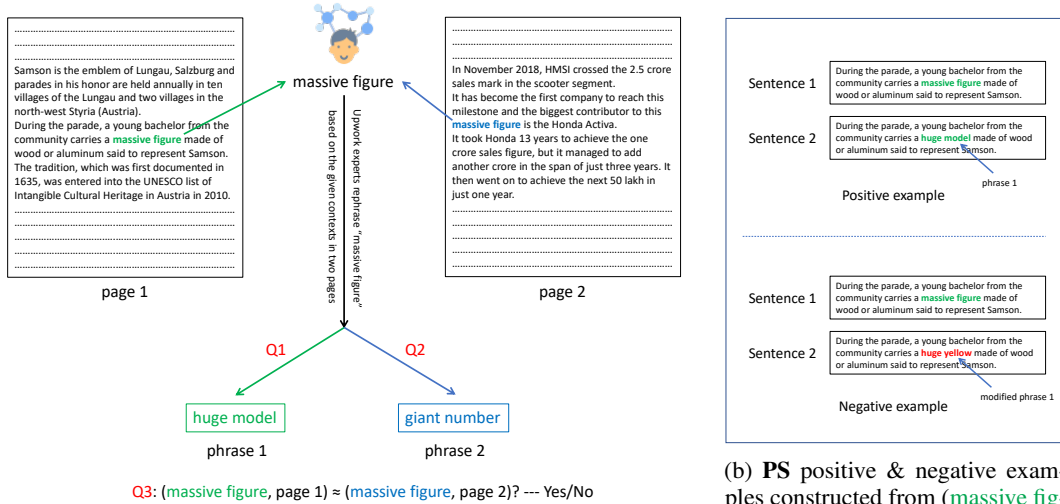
Samson is the emblem of Lungau, Salzburg and parades in his honor are held annually in ten villages of the Lungau and two villages in the north-west Styria (Austria).
During the parade, a young bachelor from the community carries a massive figure made of wood or aluminum said to represent Samson.
The tradition, which was first documented in 1635, was entered into the UNESCO list of Intangible Cultural Heritage in Austria in 2010.

page 1

massive figure

Upwork experts rephrase "massive figure" based on the given contexts in two pages

In November 2018, HMSI crossed the 2.5 crore sales mark in the scooter segment.
It has become the first company to reach this milestone and the biggest contributor to this massive figure is the Honda Activa.
It took Honda 13 years to achieve the one crore sales figure, but it managed to add another crore in the span of just three years. It then went on to achieve the next 50 lakh in just one year.

page 2

Q1

Q2

huge model

phrase 1

giant number

phrase 2

Q3: (massive figure, page 1) ≈ (massive figure, page 2)? --- Yes/No

Sentence 1
During the parade, a young bachelor from the community carries a massive figure made of wood or aluminum said to represent Samson.

Sentence 2
During the parade, a young bachelor from the community carries a huge model made of wood or aluminum said to represent Samson.

phrase 1

Positive example

Sentence 1
During the parade, a young bachelor from the community carries a massive figure made of wood or aluminum said to represent Samson.

Sentence 2
During the parade, a young bachelor from the community carries a huge yellow made of wood or aluminum said to represent Samson.

modified phrase 1

Negative example

(b) **PS** positive & negative exam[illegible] ples constructed from (massive fig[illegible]